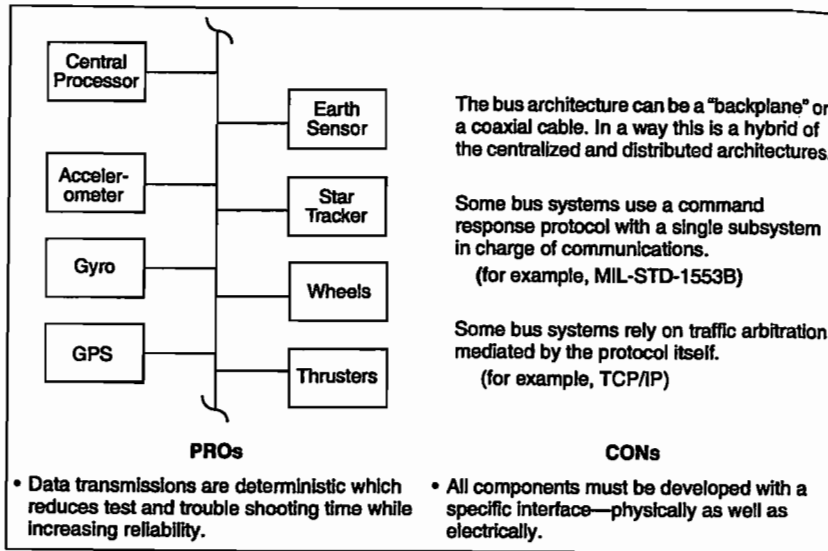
Central Processor

Earth Sensor

Accelerometer

Star Tracker

Gyro

Wheels

GPS

Thrusters

The bus architecture can be a "backplane" or a coaxial cable. In a way this is a hybrid of the centralized and distributed architectures.

Some bus systems use a command response protocol with a single subsystem in charge of communications.
(for example, MIL-STD-1553B)

Some bus systems rely on traffic arbitration mediated by the protocol itself.
(for example, TCP/IP)

PROs

• Data transmissions are deterministic which reduces test and trouble shooting time while increasing reliability.

CONs

• All components must be developed with a specific interface—physically as well as electrically.